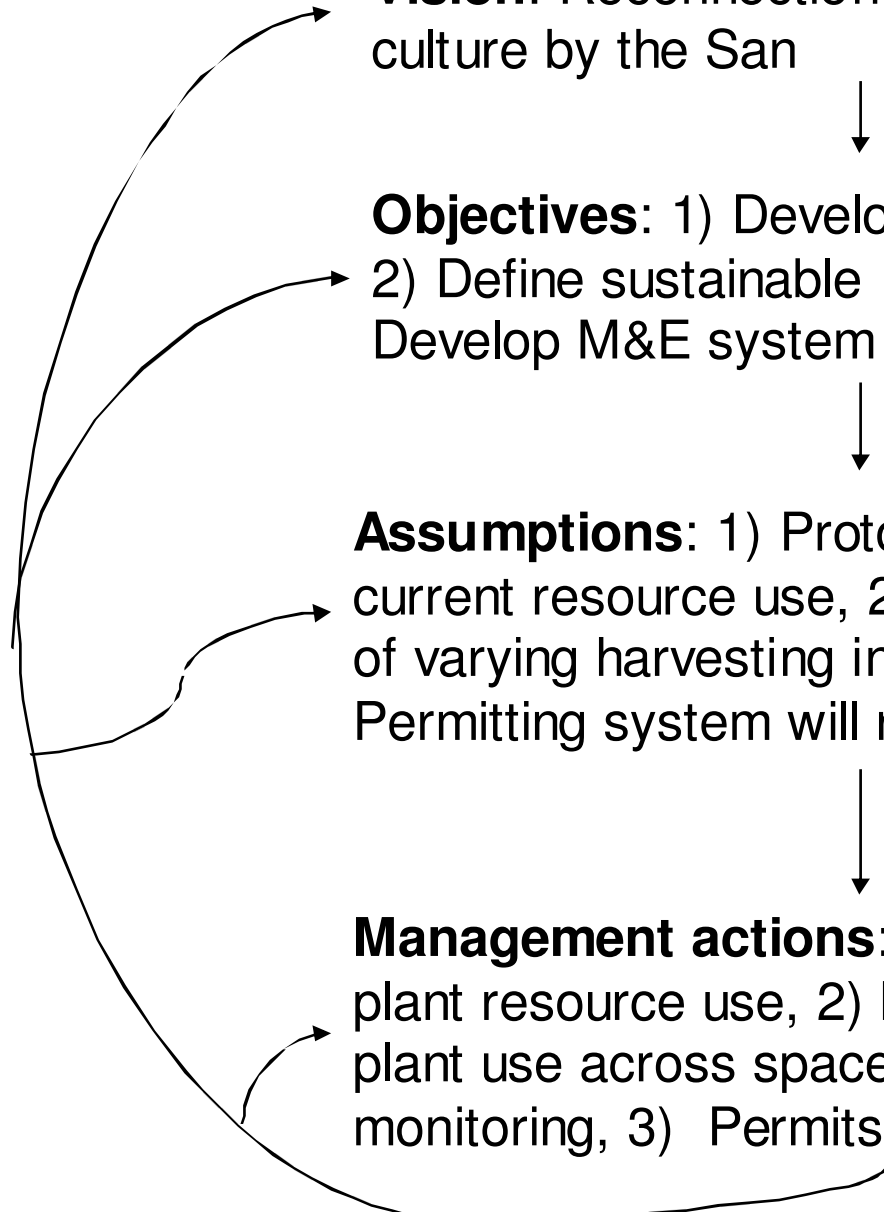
**Vision:** Reconnection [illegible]
culture by the San

**Objectives**: 1) Develo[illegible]
2) Define sustainable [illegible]
Develop M&E system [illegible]

**Assumptions**: 1) Proto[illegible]
current resource use, 2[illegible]
of varying harvesting in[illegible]
Permitting system will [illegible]

**Management actions**: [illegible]
plant resource use, 2) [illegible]
plant use across space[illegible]
monitoring, 3) Permits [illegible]